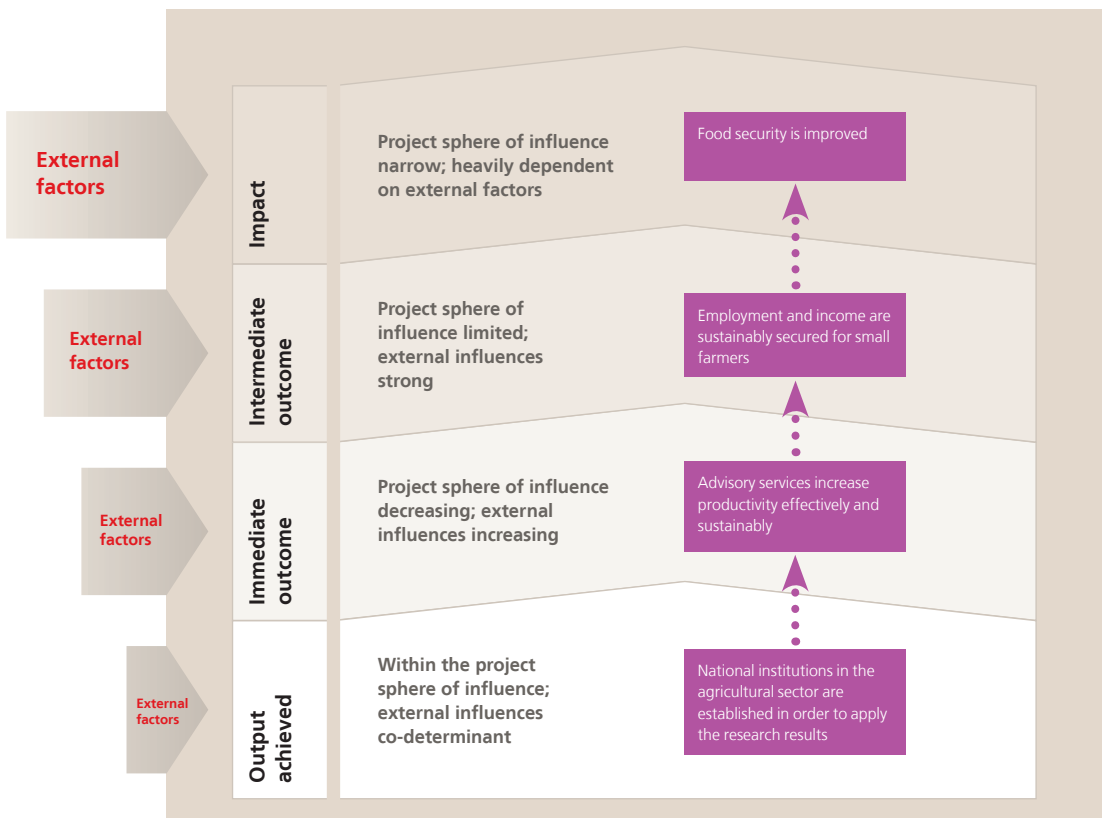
External factors

Impact

Project sphere of influence narrow; heavily dependent on external factors

Food security is improved

External factors

Intermediate outcome

Project sphere of influence limited; external influences strong

Employment and income are sustainably secured for small farmers

External factors

Immediate outcome

Project sphere of influence decreasing; external influences increasing

Advisory services increase productivity effectively and sustainably

External factors

Output achieved

Within the project sphere of influence; external influences co-determinant

National institutions in the agricultural sector are established in order to apply the research results